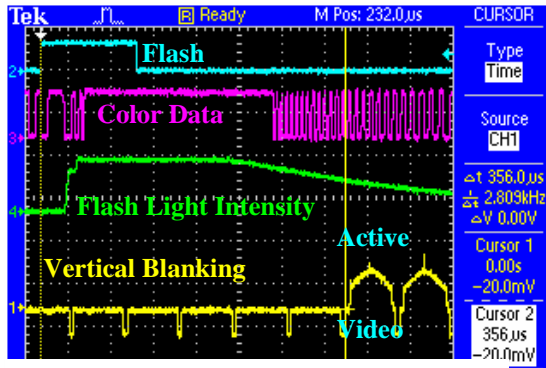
Tek
R Ready
M Pos: 232.0µs
CURSOR

Flash
Color Data
Flash Light Intensity
Active
Vertical Blanking
Video

2
3
4
1

Type
Time

Source
CH1

Δt 356.0µs
1/Δt 2.809kHz
ΔV 0.00V

Cursor 1
0.00s
−20.0mV

Cursor 2
356µs
−20.0mV